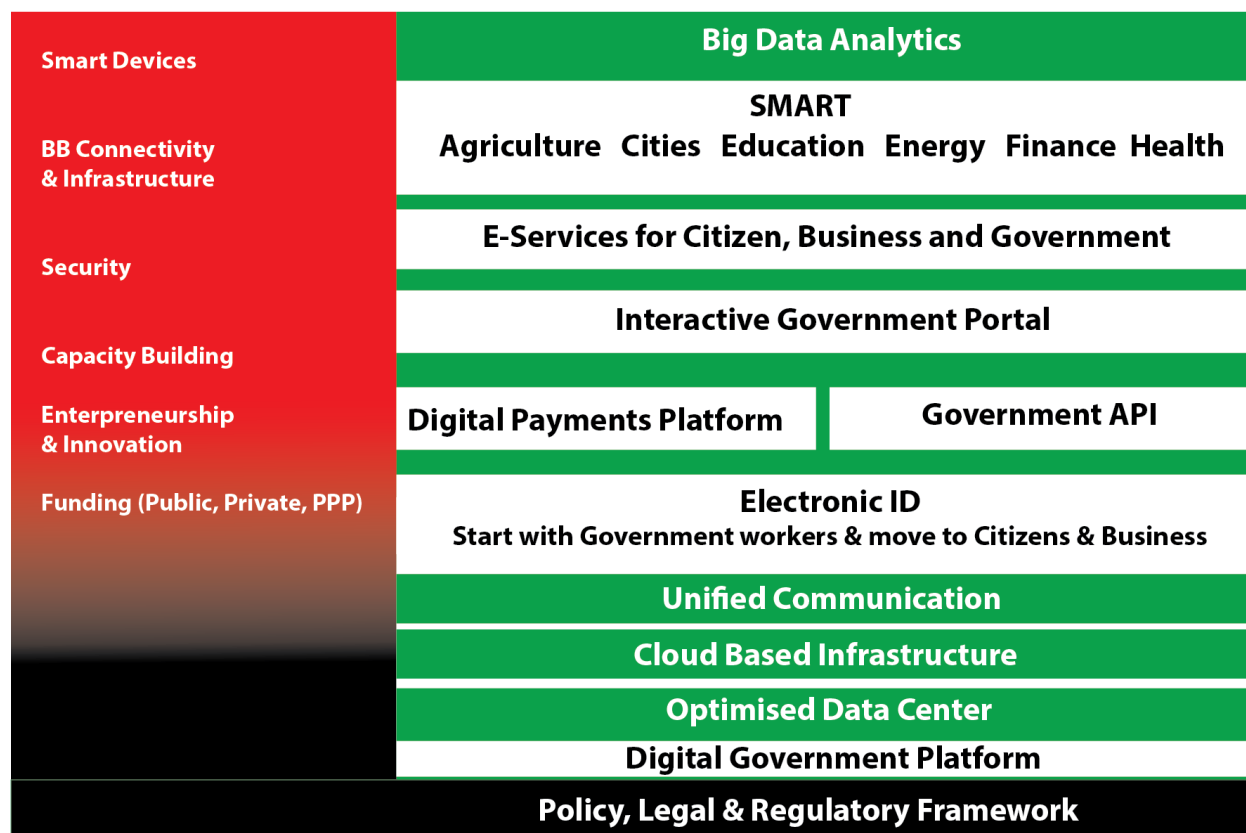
Smart Devices

BB Connectivity & Infrastructure

Security

Capacity Building

Enterpreneurship & Innovation

Funding (Public, Private, PPP)

Big Data Analytics

SMART
Agriculture Cities Education Energy Finance Health

E-Services for Citizen, Business and Government

Interactive Government Portal

Digital Payments Platform

Government API

Electronic ID
Start with Government workers & move to Citizens & Business

Unified Communication

Cloud Based Infrastructure

Optimised Data Center

Digital Government Platform

Policy, Legal & Regulatory Framework